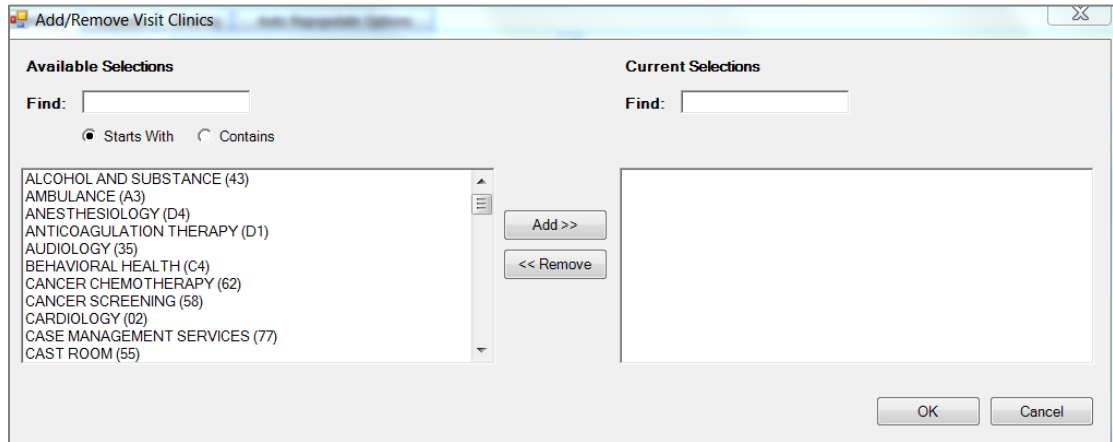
Add/Remove Visit Clinics

Available Selections

Find:

Starts With Contains

ALCOHOL AND SUBSTANCE (43)
AMBULANCE (A3)
ANESTHESIOLOGY (D4)
ANTICOAGULATION THERAPY (D1)
AUDIOLOGY (35)
BEHAVIORAL HEALTH (C4)
CANCER CHEMOTHERAPY (62)
CANCER SCREENING (58)
CARDIOLOGY (02)
CASE MANAGEMENT SERVICES (77)
CAST ROOM (55)

Add >>

<< Remove

Current Selections

Find:

OK

Cancel